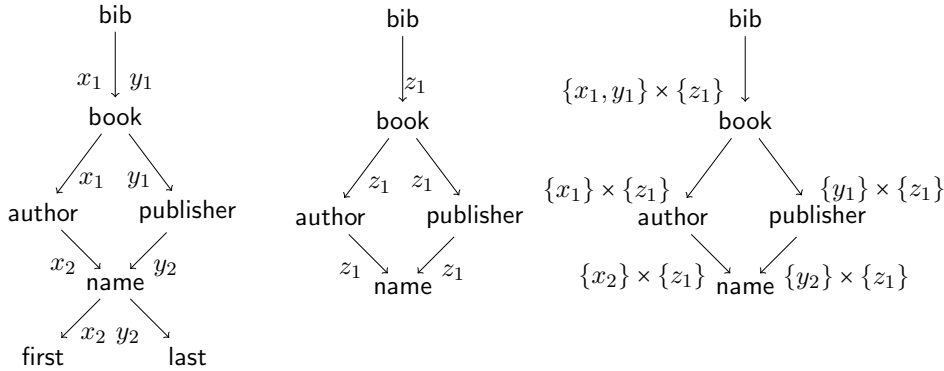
bib

$x_1$ $y_1$

book

$x_1$ $y_1$

author publisher

$x_2$ $y_2$

name

$x_2$ $y_2$

first last

bib

$z_1$

book

$z_1$ $z_1$

author publisher

$z_1$ $z_1$

name

bib

$\{x_1, y_1\} \times \{z_1\}$

book

$\{x_1\} \times \{z_1\}$ $\{y_1\} \times \{z_1\}$

author publisher

$\{x_2\} \times \{z_1\}$ $\{y_2\} \times \{z_1\}$

name